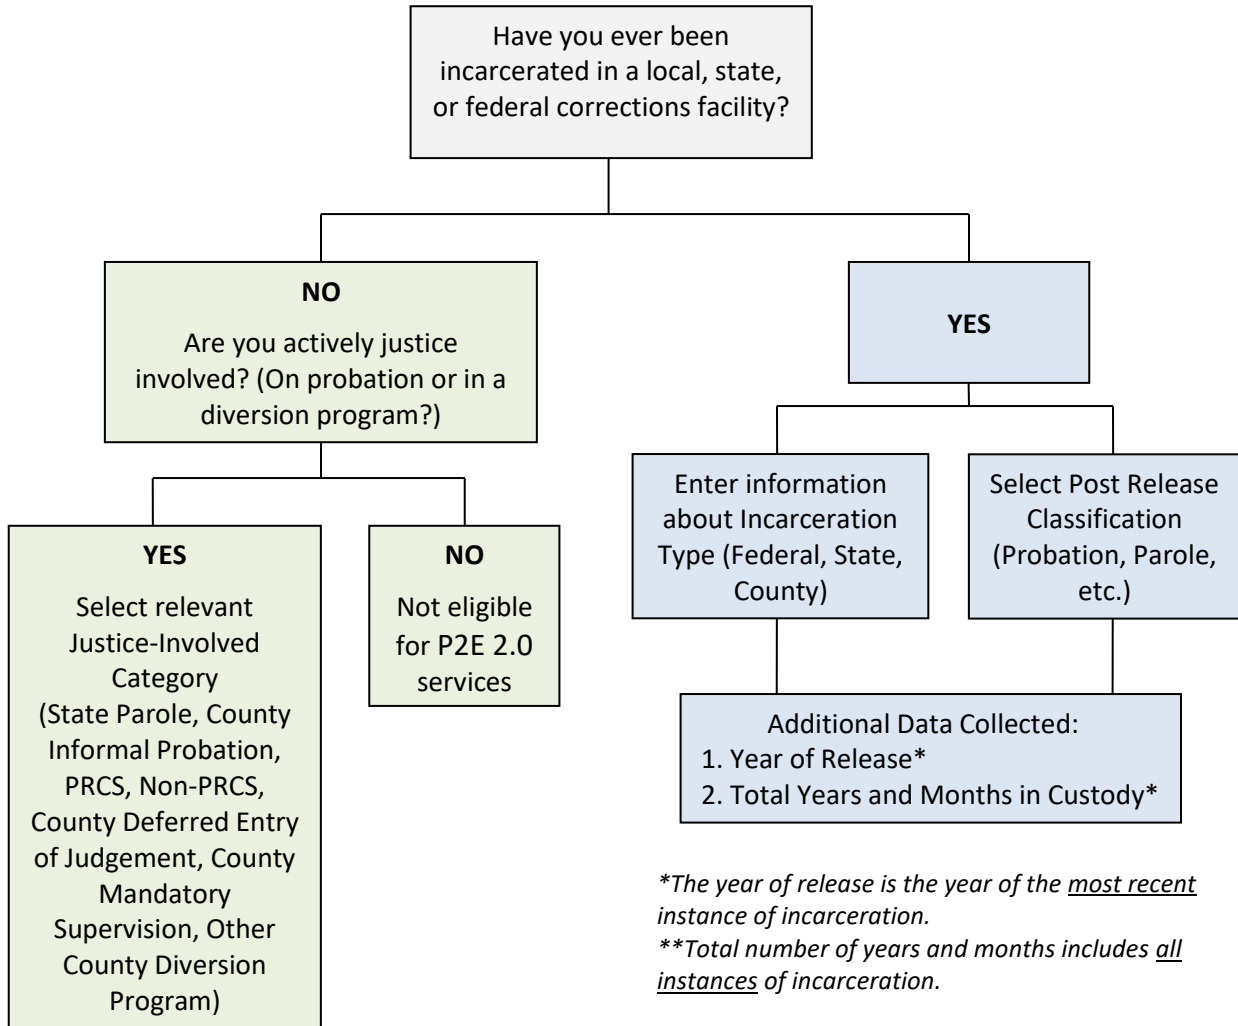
Have you ever been incarcerated in a local, state, or federal corrections facility?

NO

Are you actively justice involved? (On probation or in a diversion program?)

YES

YES

Select relevant Justice-Involved Category (State Parole, County Informal Probation, PRCS, Non-PRCS, County Deferred Entry of Judgement, County Mandatory Supervision, Other County Diversion Program)

NO

Not eligible for P2E 2.0 services

Enter information about Incarceration Type (Federal, State, County)

Select Post Release Classification (Probation, Parole, etc.)

Additional Data Collected:
1. Year of Release*
2. Total Years and Months in Custody*

*The year of release is the year of the most recent instance of incarceration.
**Total number of years and months includes all instances of incarceration.